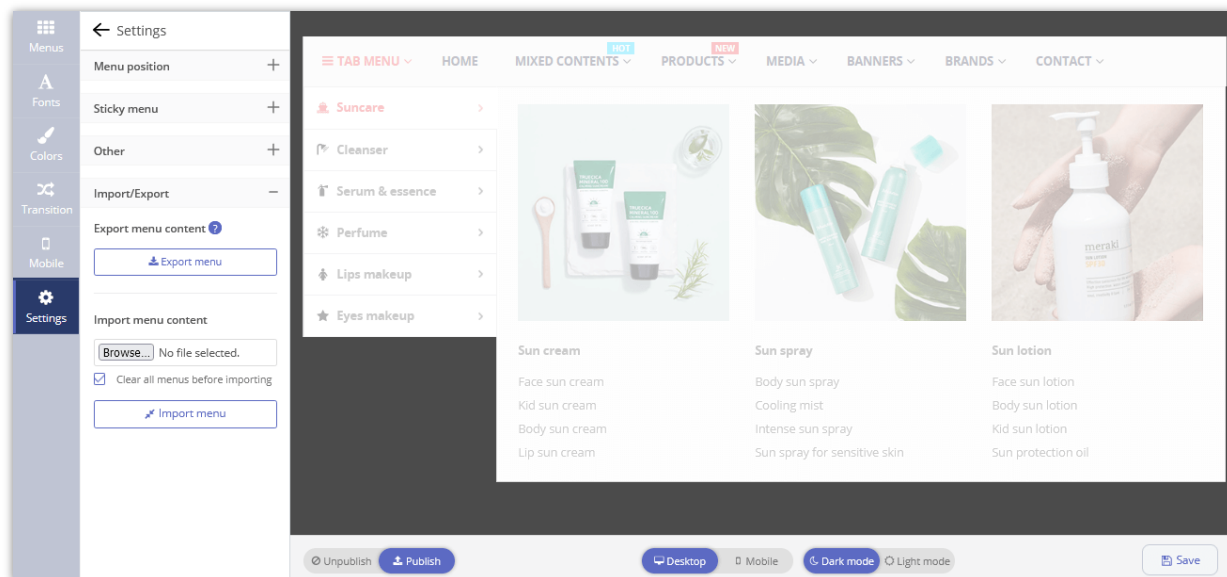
Menus
Fonts
Colors
Transition
Mobile
Settings

Settings

Menu position

Sticky menu

Other

Import/Export

Export menu content

Export menu

Import menu content

Browse... No file selected.

Clear all menus before importing

Import menu

TAB MENU HOME MIXED CONTENTS HOT PRODUCTS NEW MEDIA BANNERS BRANDS CONTACT

Suncare
Cleanser
Serum & essence
Perfume
Lips makeup
Eyes makeup

Sun cream
Face sun cream
Kid sun cream
Body sun cream
Lip sun cream

Sun spray
Body sun spray
Cooling mist
Intense sun spray
Sun spray for sensitive skin

Sun lotion
Face sun lotion
Body sun lotion
Kid sun lotion
Sun protection oil

meraki

Unpublish Publish

Desktop Mobile

Dark mode Light mode

Save